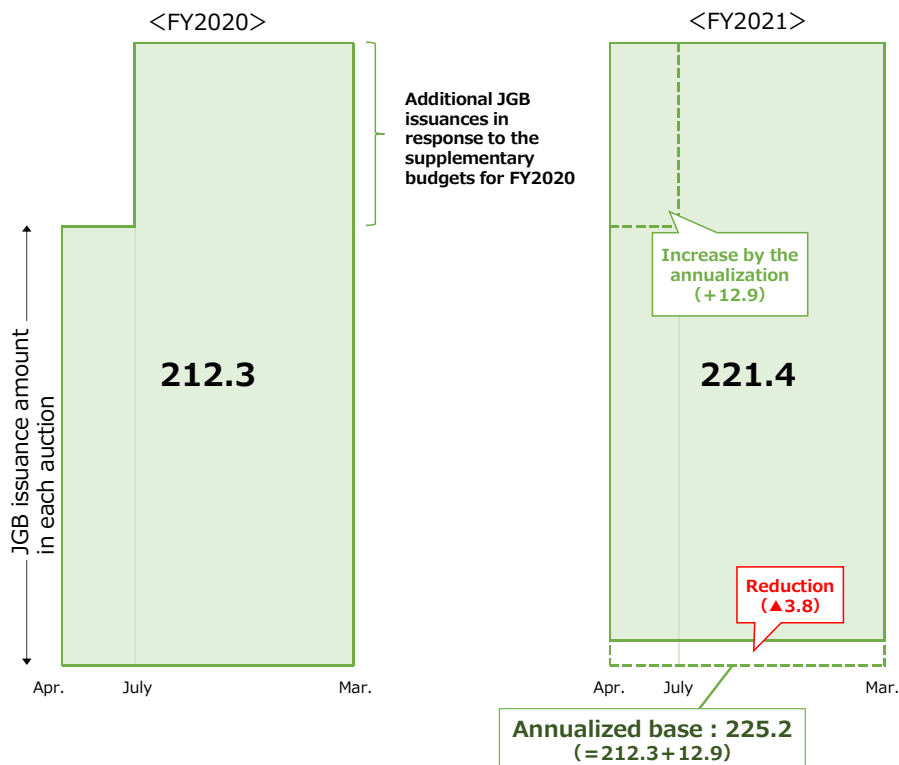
＜FY2020＞

＜FY2021＞

Additional JGB issuances in response to the supplementary budgets for FY2020

Increase by the annualization (＋12.9)

JGB issuance amount in each auction

212.3

221.4

Reduction (▲3.8)

Apr.

July

Mar.

Apr.

July

Mar.

Annualized base : 225.2
(＝212.3＋12.9)